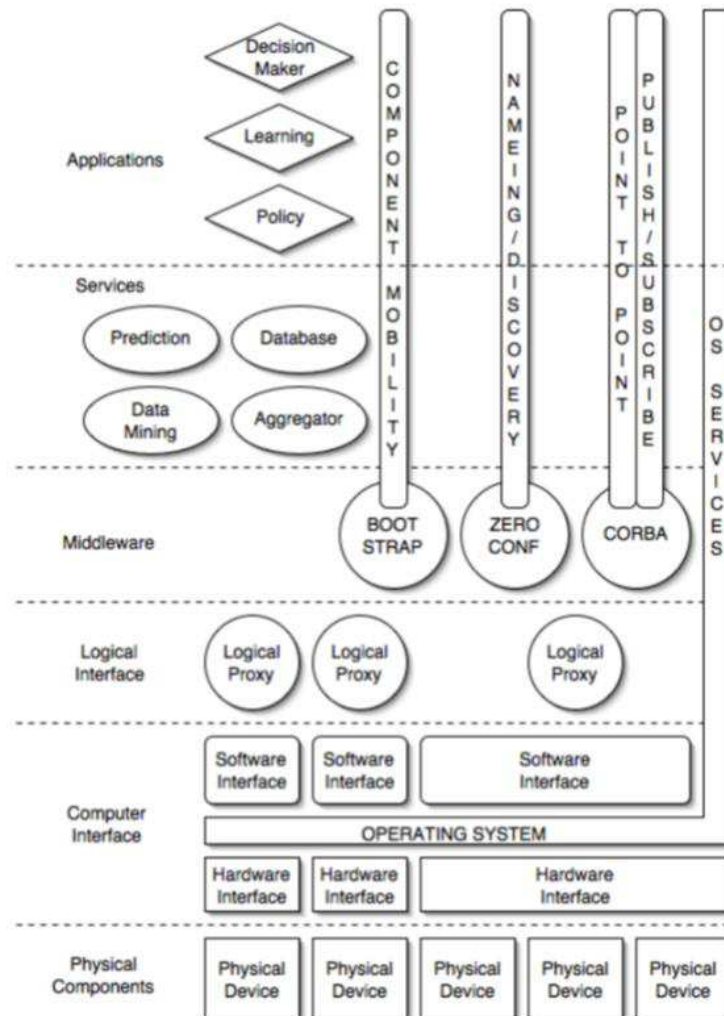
Applications

Decision Maker

Learning

Policy

COMPONENT MOBILITY

NAMEING/DISCOVERY

POINT TO POINT

PUBLISH/SUBSCRIBE

Services

Prediction

Database

Data Mining

Aggregator

OS SERVICES

Middleware

BOOT STRAP

ZERO CONF

CORBA

Logical Interface

Logical Proxy

Logical Proxy

Logical Proxy

Computer Interface

Software Interface

Software Interface

Software Interface

OPERATING SYSTEM

Hardware Interface

Hardware Interface

Hardware Interface

Physical Components

Physical Device

Physical Device

Physical Device

Physical Device

Physical Device